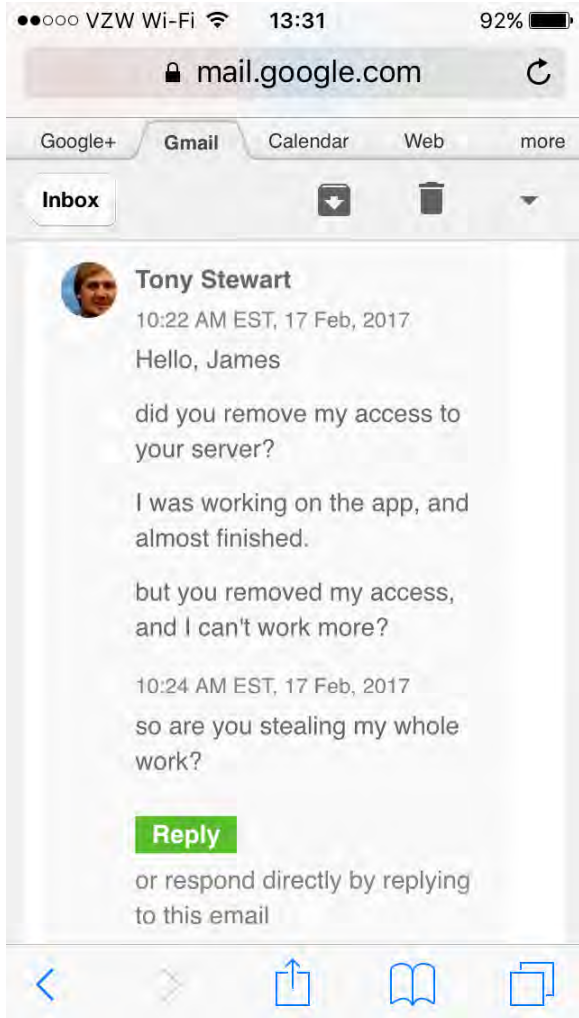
●●○○○ VZW Wi-Fi 13:31 92%

mail.google.com

Google+ Gmail Calendar Web more

Inbox

Tony Stewart

10:22 AM EST, 17 Feb, 2017

Hello, James

did you remove my access to your server?

I was working on the app, and almost finished.

but you removed my access, and I can't work more?

10:24 AM EST, 17 Feb, 2017

so are you stealing my whole work?

Reply

or respond directly by replying to this email